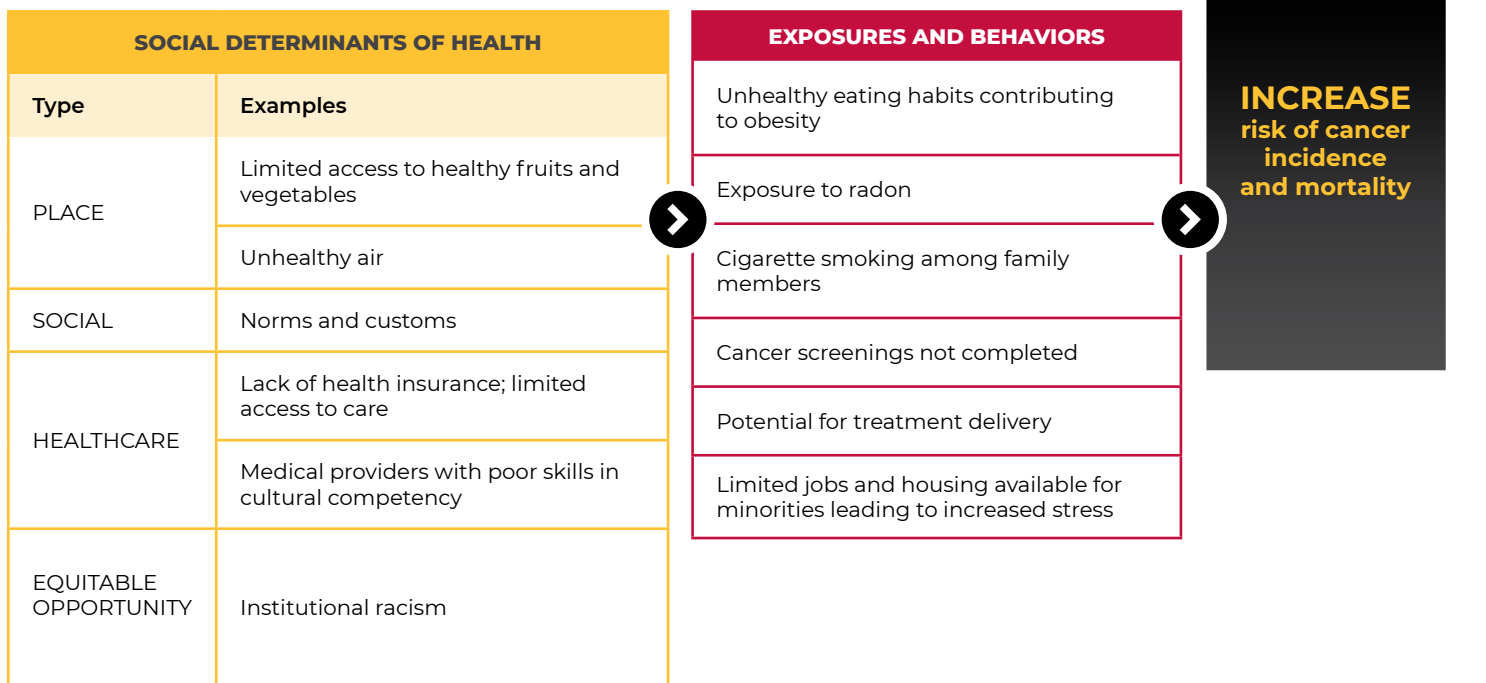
SOCIAL DETERMINANTS OF HEALTH

| Type | Examples |
|---|---|
| PLACE | Limited access to healthy fruits and vegetables |
| | Unhealthy air |
| SOCIAL | Norms and customs |
| HEALTHCARE | Lack of health insurance; limited access to care |
| | Medical providers with poor skills in cultural competency |
| EQUITABLE OPPORTUNITY | Institutional racism |

EXPOSURES AND BEHAVIORS

| |
|---|
| Unhealthy eating habits contributing to obesity |
| Exposure to radon |
| Cigarette smoking among family members |
| Cancer screenings not completed |
| Potential for treatment delivery |
| Limited jobs and housing available for minorities leading to increased stress |

INCREASE
risk of cancer incidence and mortality